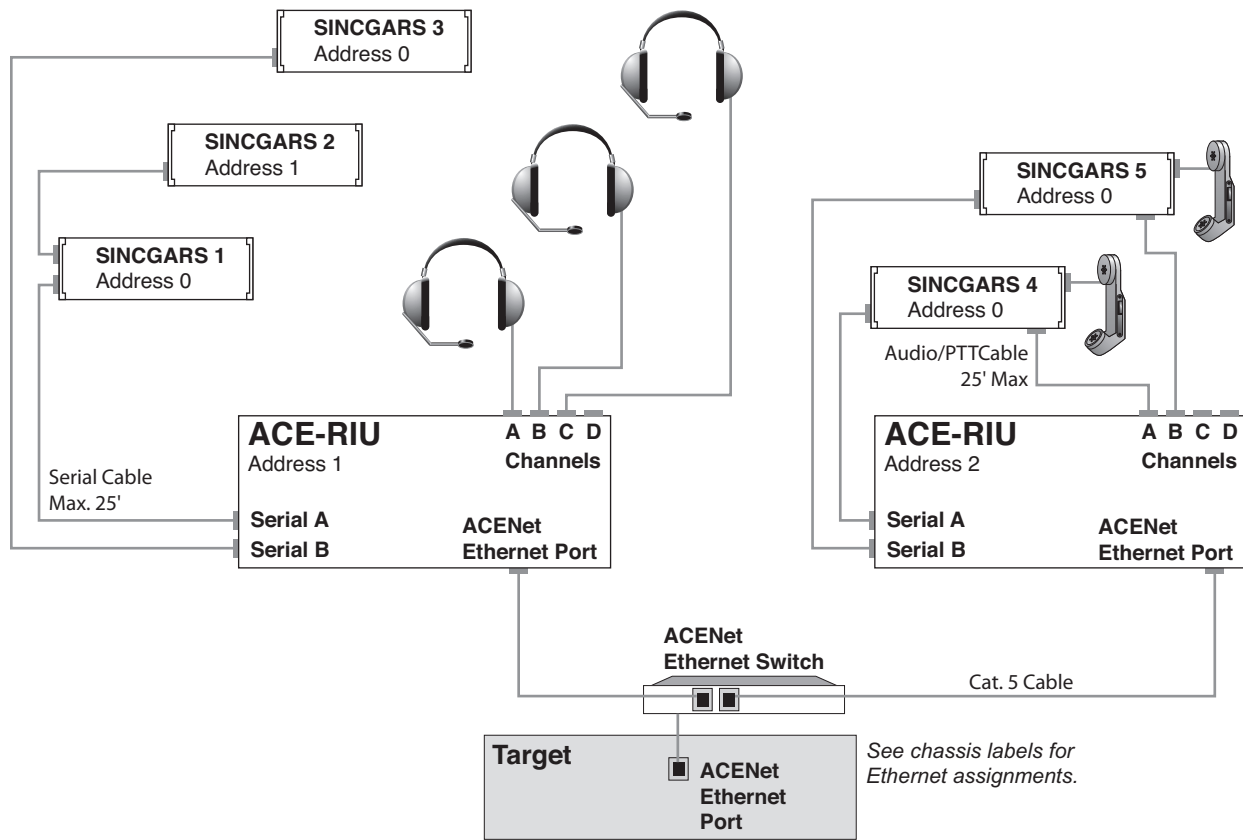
SINCGARS 3
Address 0

SINCGARS 2
Address 1

SINCGARS 1
Address 0

Serial Cable
Max. 25'

ACE-RIU
Address 1

A B C D
Channels

Serial A
Serial B

ACENet
Ethernet Port

SINCGARS 5
Address 0

SINCGARS 4
Address 0

Audio/PTTCable
25' Max

ACE-RIU
Address 2

A B C D
Channels

Serial A
Serial B

ACENet
Ethernet Port

ACENet
Ethernet Switch

Cat. 5 Cable

Target

ACENet
Ethernet
Port

See chassis labels for Ethernet assignments.